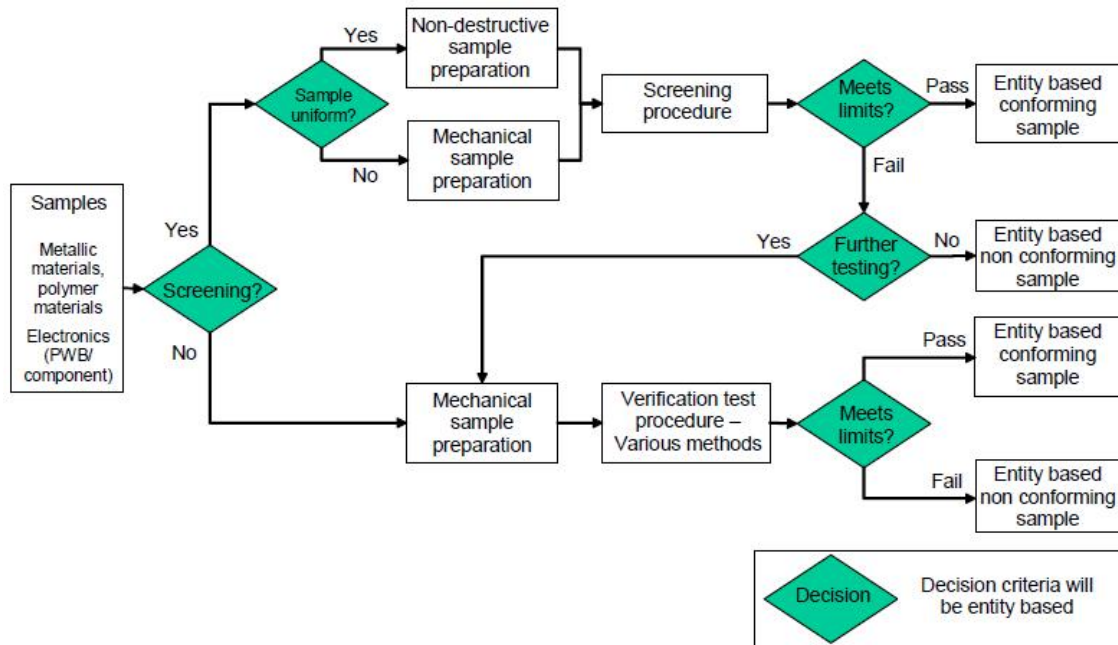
Samples

Metallic materials, polymer materials

Electronics (PWB/ component)

Yes

Screening?

No

Yes

Sample uniform?

No

Non-destructive sample preparation

Mechanical sample preparation

Screening procedure

Meets limits?

Pass

Entity based conforming sample

Fail

Yes

Further testing?

No

Entity based non conforming sample

Mechanical sample preparation

Verification test procedure – Various methods

Meets limits?

Pass

Entity based conforming sample

Fail

Entity based non conforming sample

Decision

Decision criteria will be entity based